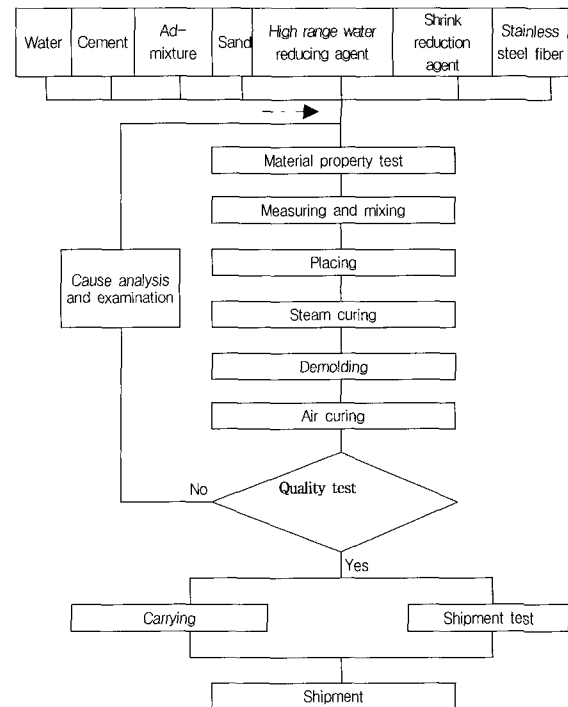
Water
Cement
Ad-mixture
Sand
High range water reducing agent
Shrink reduction agent
Stainless steel fiber

Material property test
Measuring and mixing
Placing
Steam curing
Demolding
Air curing

Cause analysis and examination

No
Quality test
Yes

Carrying
Shipment test

Shipment